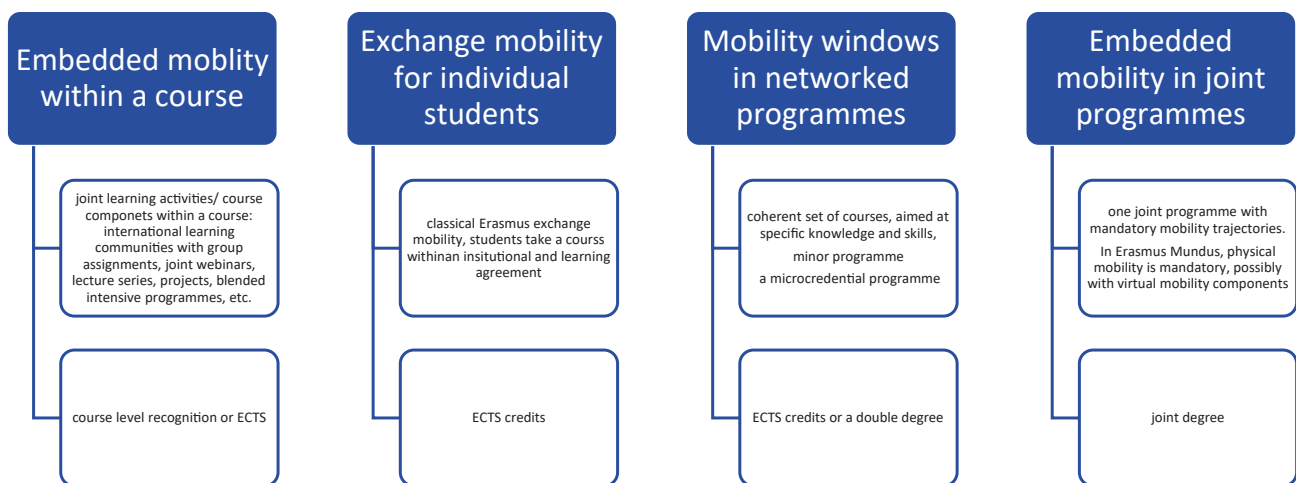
Embedded moblity within a course

joint learning activities/ course componets within a course: international learning communities with group assignments, joint webinars, lecture series, projects, blended intensive programmes, etc.

course level recognition or ECTS

Exchange mobility for individual students

classical Erasmus exchange mobility, students take a courss withinan insitutional and learning agreement

ECTS credits

Mobility windows in networked programmes

coherent set of courses, aimed at specific knowledge and skills,

minor programme

a microcredential programme

ECTS credits or a double degree

Embedded mobility in joint programmes

one joint programme with mandatory mobility trajectories.

In Erasmus Mundus, physical mobility is mandatory, possibly with virtual mobility components

joint degree